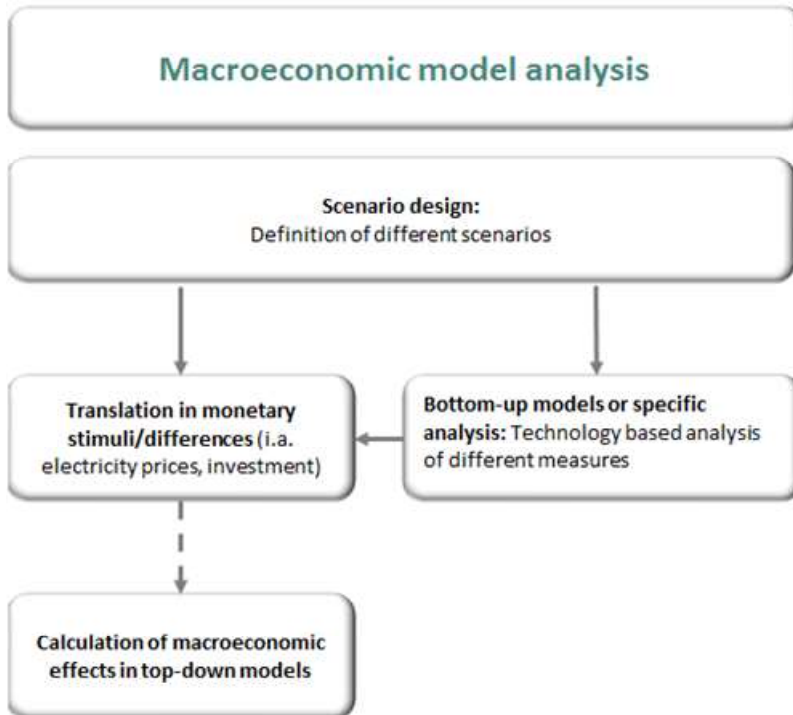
Macroeconomic model analysis

Scenario design:
Definition of different scenarios

Translation in monetary stimuli/differences (i.a. electricity prices, investment)

Bottom-up models or specific analysis: Technology based analysis of different measures

Calculation of macroeconomic effects in top-down models